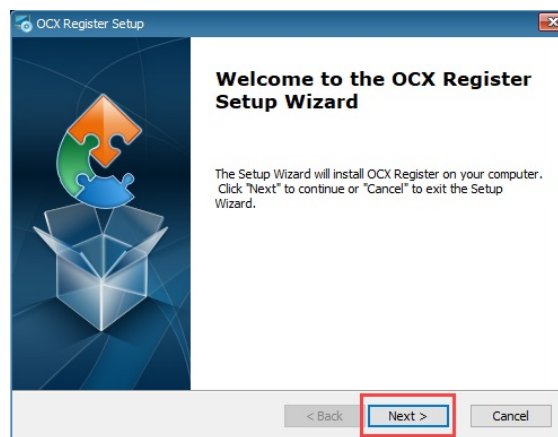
OCX Register Setup

Welcome to the OCX Register Setup Wizard

The Setup Wizard will install OCX Register on your computer. Click "Next" to continue or "Cancel" to exit the Setup Wizard.

< Back
Next >
Cancel